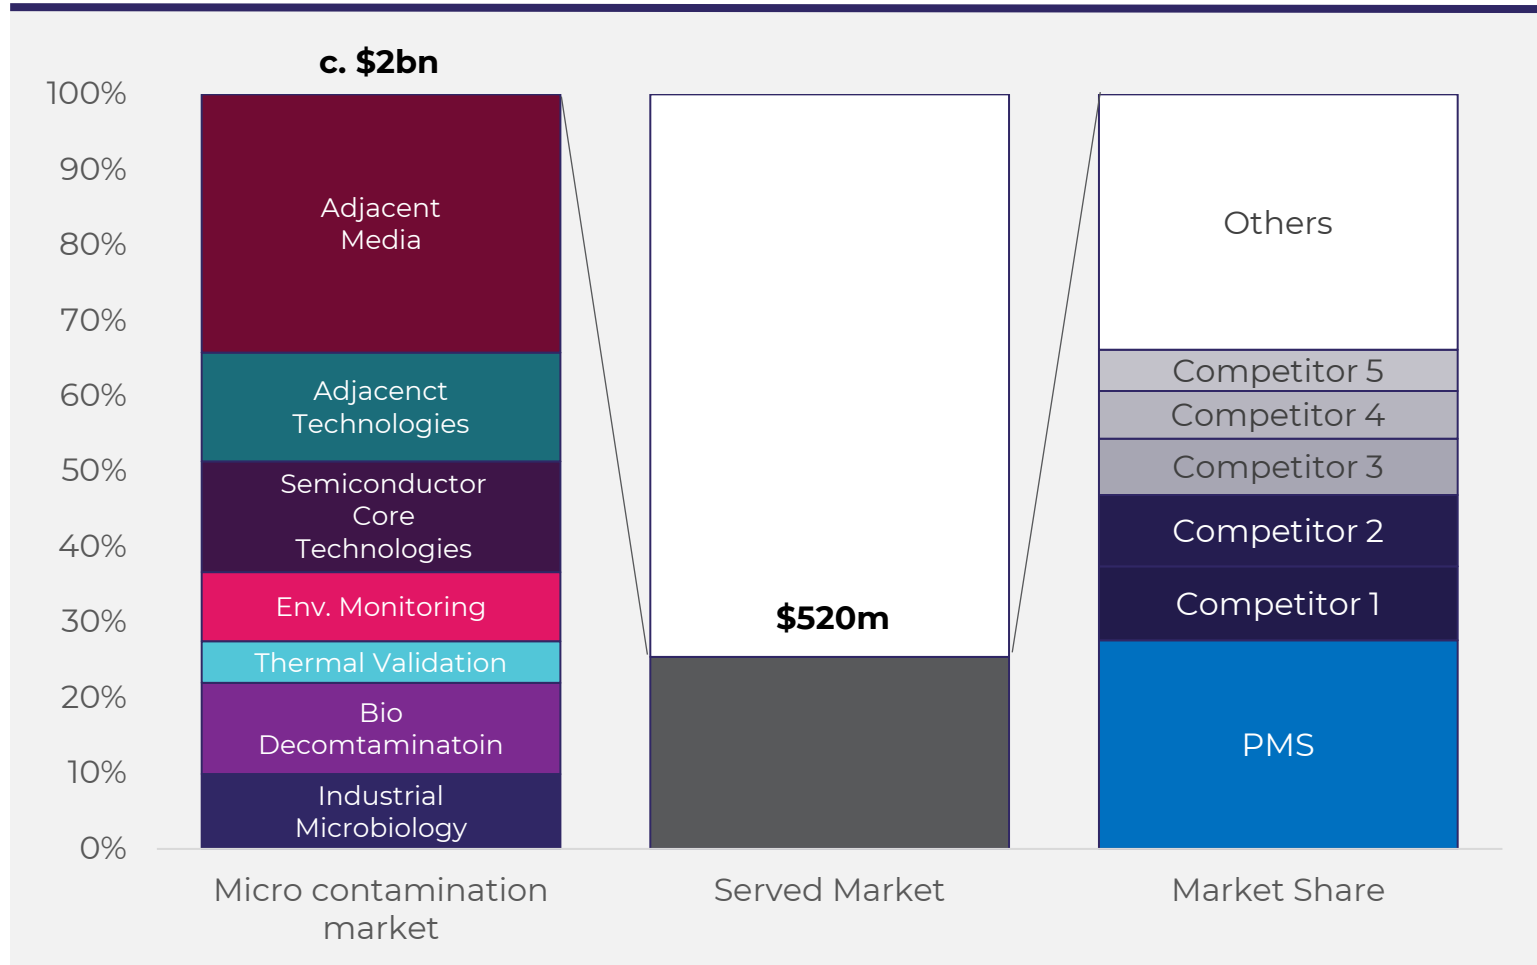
c. $2bn

100%
90%
80%
70%
60%
50%
40%
30%
20%
10%
0%

Adjacent Media

Adjacent Technologies

Semiconductor Core Technologies

Env. Monitoring

Thermal Validation

Bio Decomtaminatoin

Industrial Microbiology

$520m

Others

Competitor 5

Competitor 4

Competitor 3

Competitor 2

Competitor 1

PMS

Micro contamination market

Served Market

Market Share